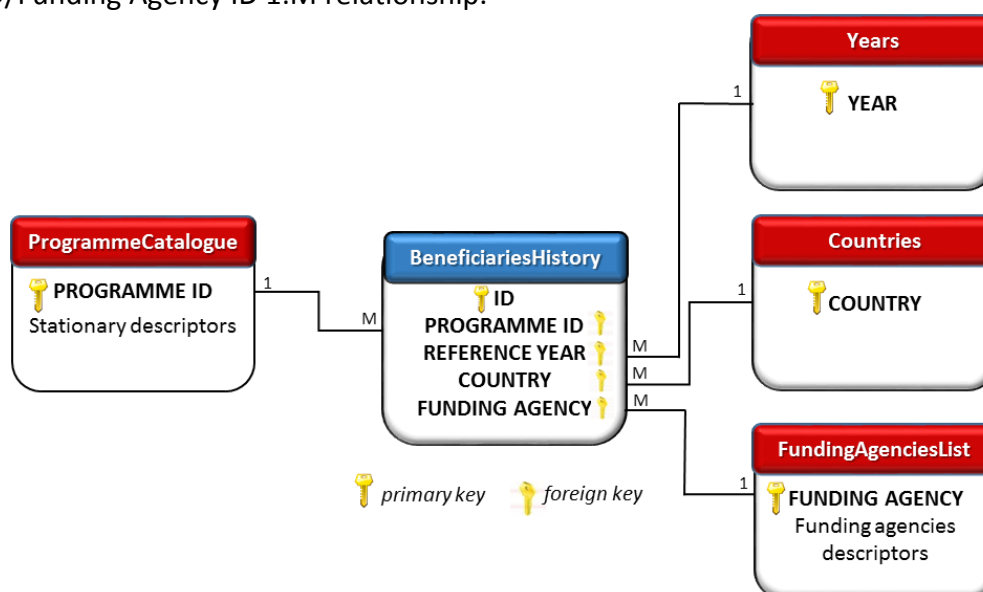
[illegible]/Funding Agency ID 1:M relationship.

Years
YEAR

ProgrammeCatalogue
PROGRAMME ID
Stationary descriptors

1

M

BeneficiariesHistory
ID
PROGRAMME ID
REFERENCE YEAR
COUNTRY
FUNDING AGENCY

M
M
M

1
1
1

Countries
COUNTRY

FundingAgenciesList
FUNDING AGENCY
Funding agencies descriptors

primary key
foreign key